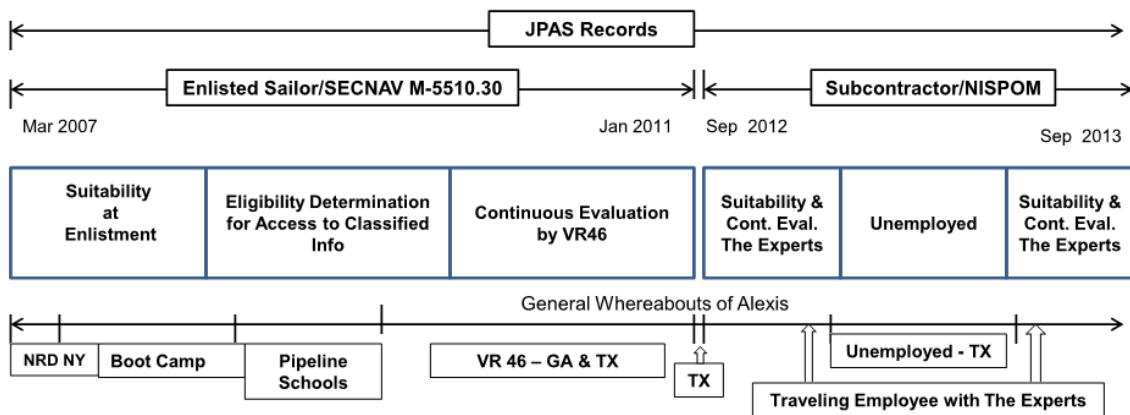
JPAS Records

Enlisted Sailor/SECNAV M-5510.30

Subcontractor/NISPOM

Mar 2007

Jan 2011

Sep 2012

Sep 2013

| Suitability at Enlistment | Eligibility Determination for Access to Classified Info | Continuous Evaluation by VR46 | Suitability & Cont. Eval. The Experts | Unemployed | Suitability & Cont. Eval. The Experts |
|---|---|---|---|---|---|

General Whereabouts of Alexis

NRD NY

Boot Camp

Pipeline Schools

VR 46 – GA & TX

TX

Unemployed - TX

Traveling Employee with The Experts